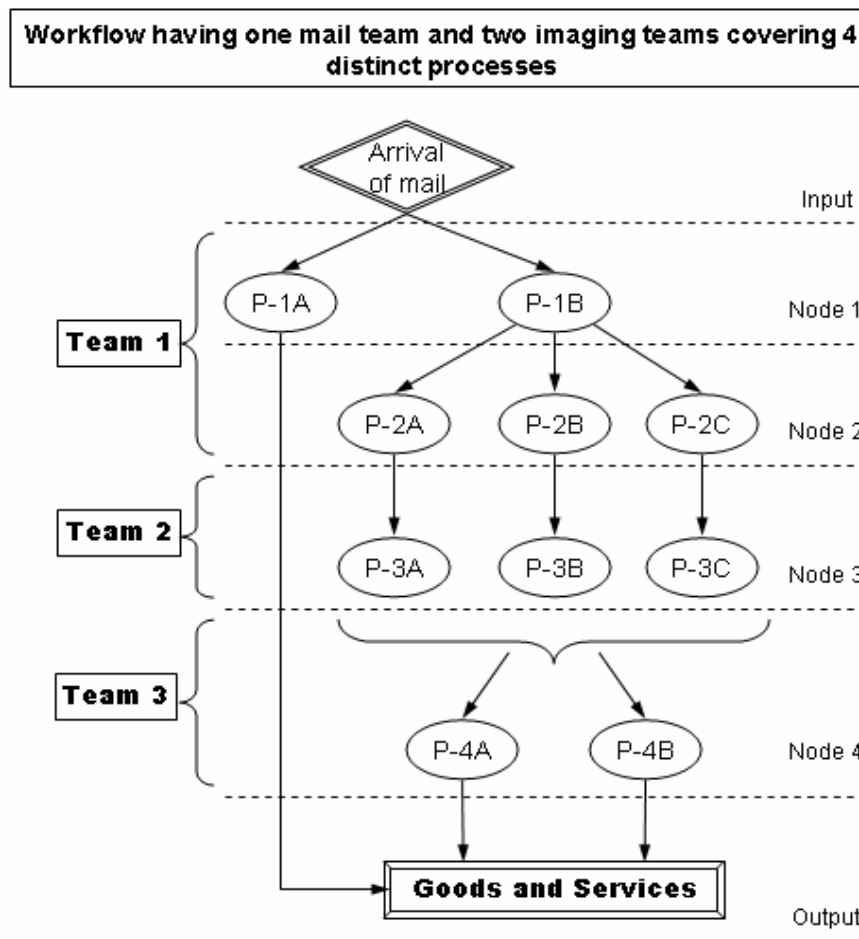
Workflow having one mail team and two imaging teams covering 4 distinct processes

Arrival of mail

Input

Team 1

P-1A

P-1B

Node 1

P-2A

P-2B

P-2C

Node 2

Team 2

P-3A

P-3B

P-3C

Node 3

Team 3

P-4A

P-4B

Node 4

Goods and Services

Output